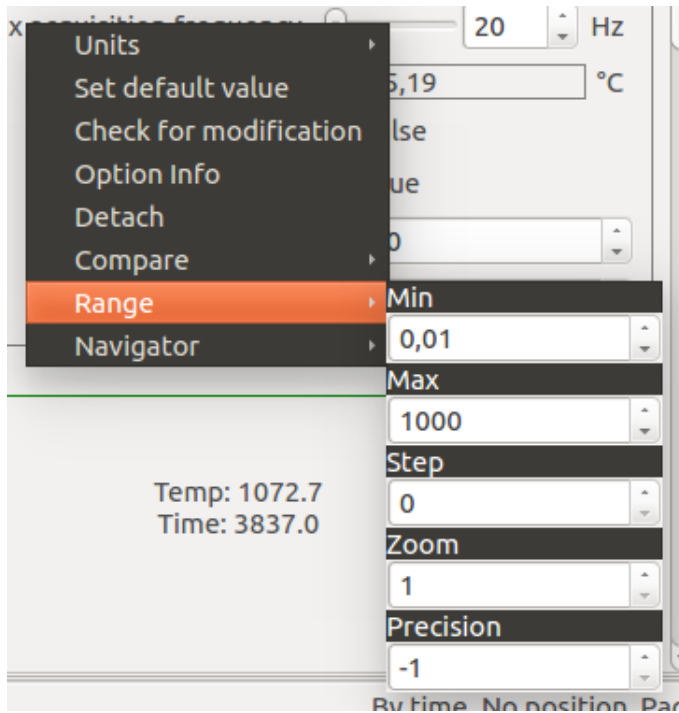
x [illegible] 20 Hz

Units

Set default value

Check for modification

Option Info

Detach

Compare

Range

Navigator

5,19 °C

lse

ue

0

Min

0,01

Max

1000

Step

0

Zoom

1

Precision

-1

Temp: 1072.7
Time: 3837.0

By time, No position, Pa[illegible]